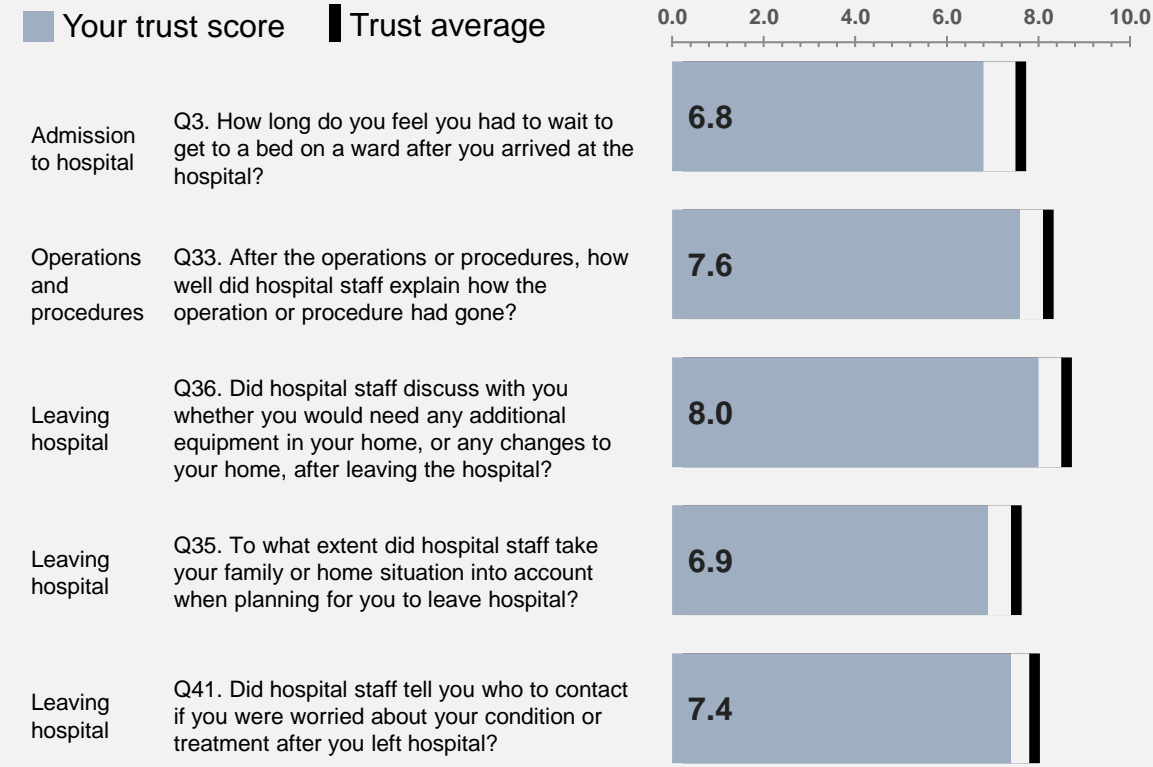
Your trust score Trust average

0.0 2.0 4.0 6.0 8.0 10.0

Admission to hospital

Q3. How long do you feel you had to wait to get to a bed on a ward after you arrived at the hospital?

6.8

Operations and procedures

Q33. After the operations or procedures, how well did hospital staff explain how the operation or procedure had gone?

7.6

Leaving hospital

Q36. Did hospital staff discuss with you whether you would need any additional equipment in your home, or any changes to your home, after leaving the hospital?

8.0

Leaving hospital

Q35. To what extent did hospital staff take your family or home situation into account when planning for you to leave hospital?

6.9

Leaving hospital

Q41. Did hospital staff tell you who to contact if you were worried about your condition or treatment after you left hospital?

7.4